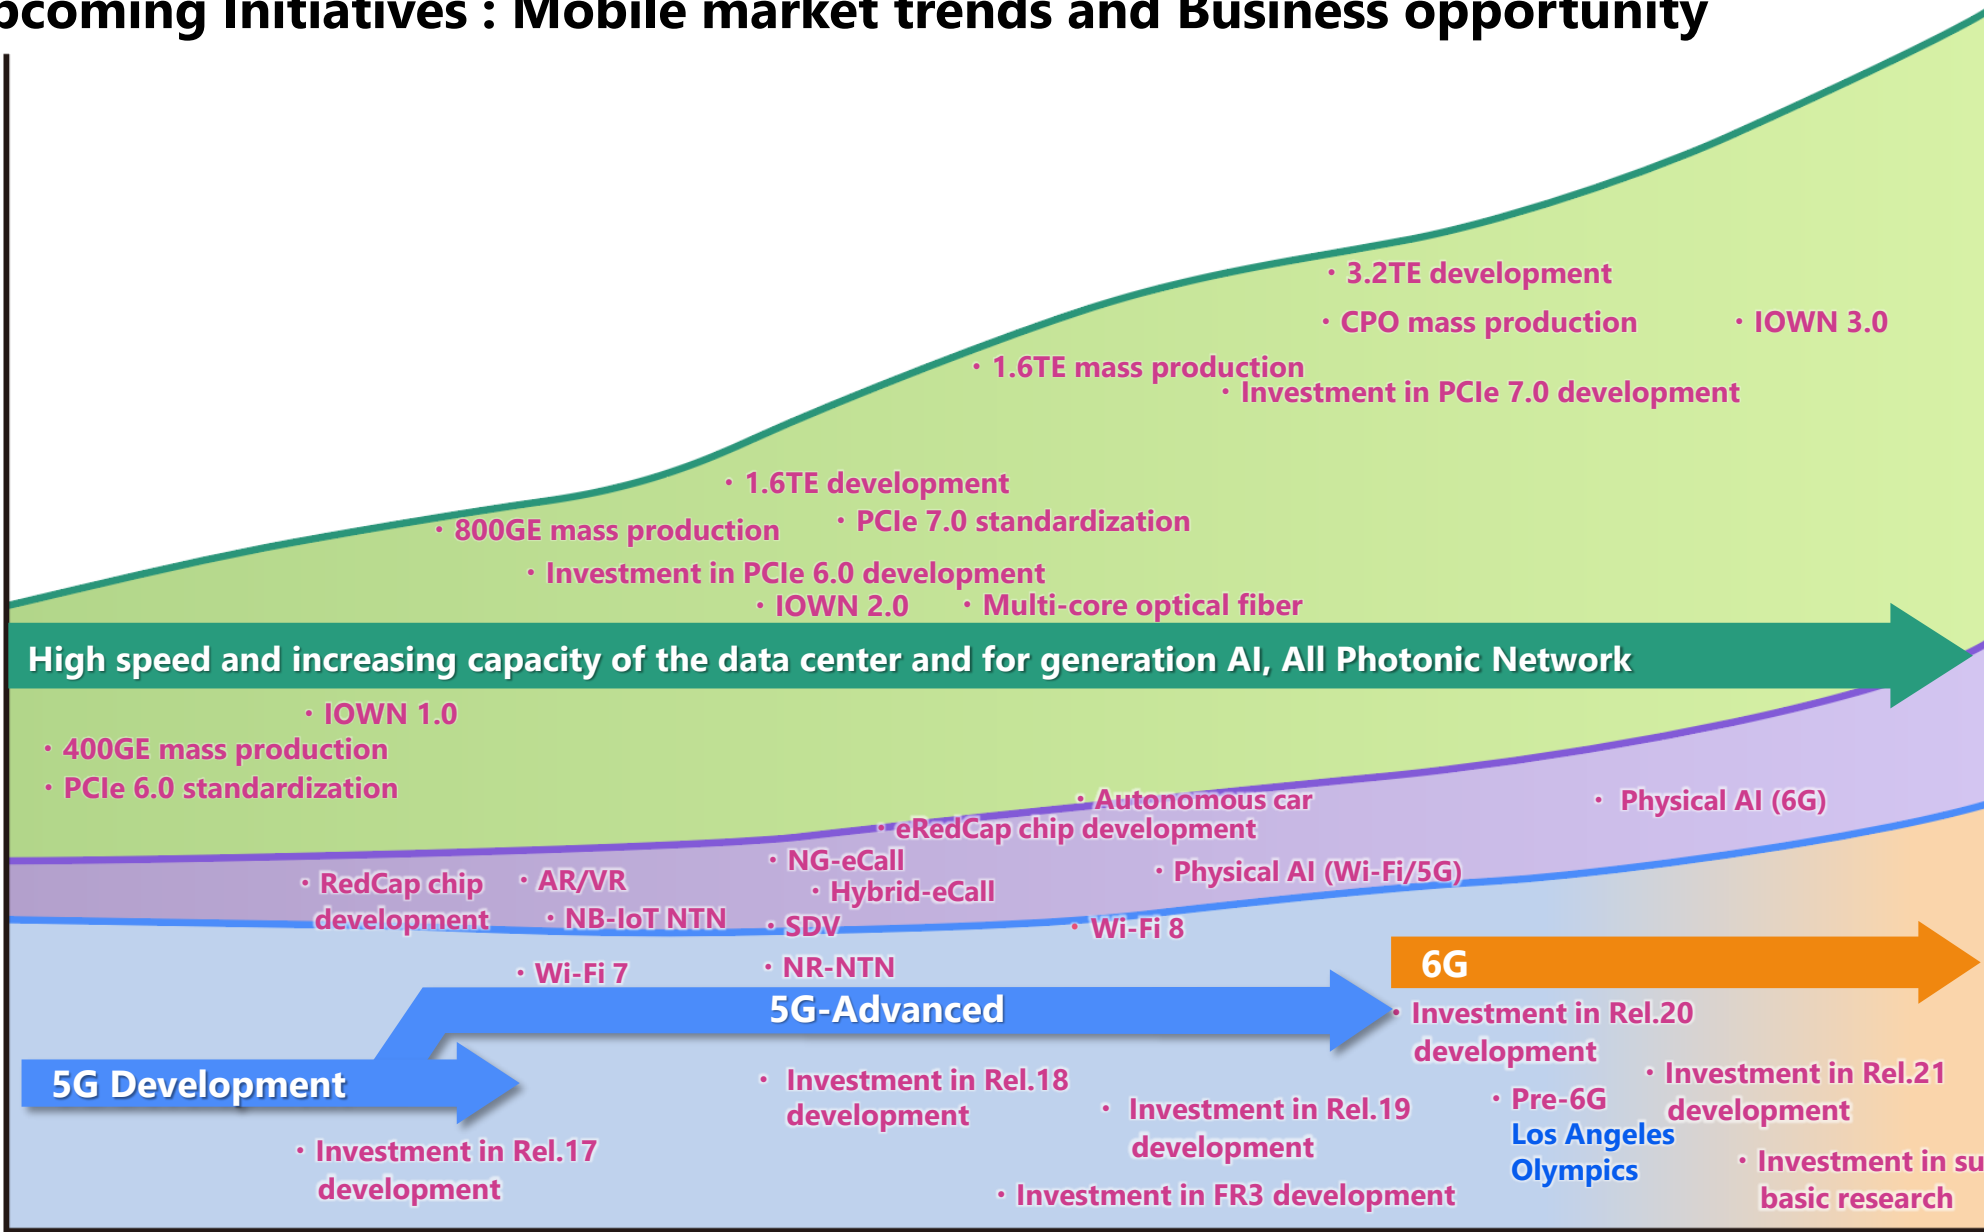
pcoming Initiatives : Mobile market trends and Business opportunity

・3.2TE development
・CPO mass production
・IOWN 3.0
・1.6TE mass production
・Investment in PCIe 7.0 development
・1.6TE development
・800GE mass production
・PCIe 7.0 standardization
・Investment in PCIe 6.0 development
・IOWN 2.0
・Multi-core optical fiber

High speed and increasing capacity of the data center and for generation AI, All Photonic Network

・IOWN 1.0
・400GE mass production
・PCIe 6.0 standardization
・Autonomous car
・Physical AI (6G)
・eRedCap chip development
・NG-eCall
・Hybrid-eCall
・RedCap chip development
・AR/VR
・Physical AI (Wi-Fi/5G)
・NB-IoT NTN
・SDV
・Wi-Fi 8
・Wi-Fi 7
・NR-NTN

6G

5G-Advanced

・Investment in Rel.20 development

5G Development

・Investment in Rel.18 development
・Investment in Rel.21 development
・Investment in Rel.19 development
・Pre-6G
Los Angeles Olympics
・Investment in Rel.17 development
・Investment in su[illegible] basic research
・Investment in FR3 development